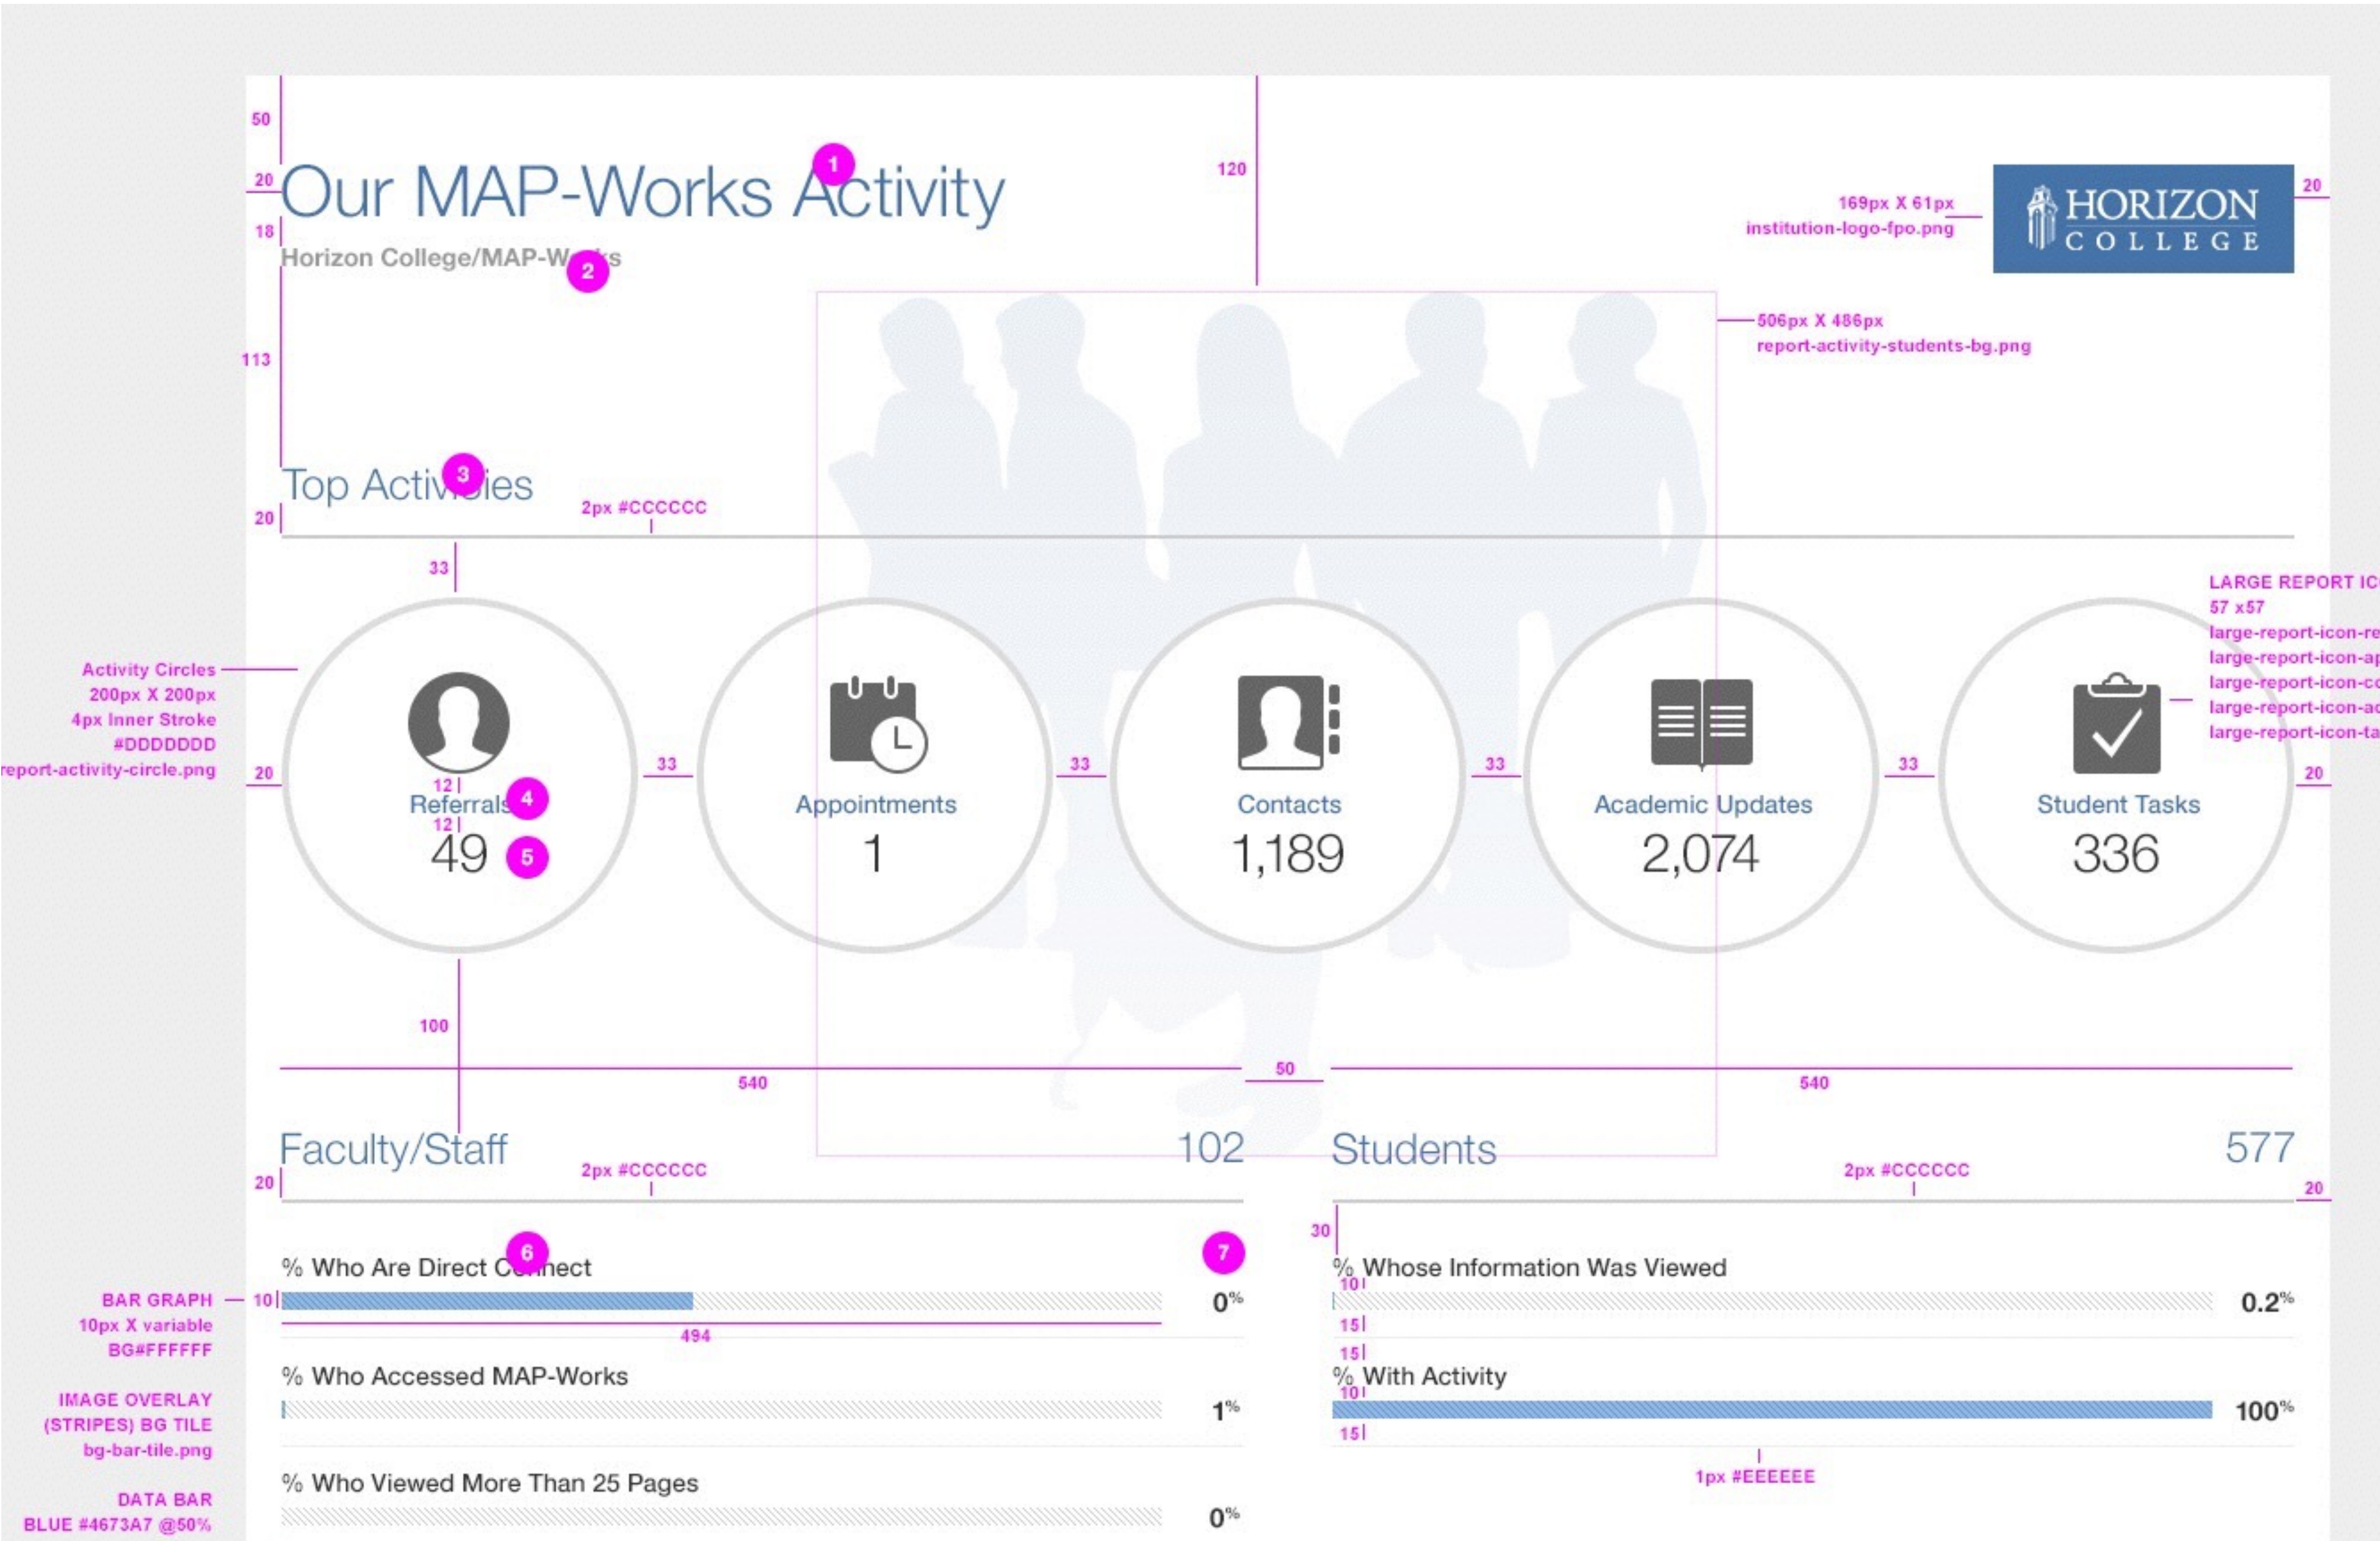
50

20

18

Our MAP-Works Activity 1

Horizon College/MAP-Works 2

120

169px X 61px
institution-logo-fpo.png

HORIZON
COLLEGE

20

506px X 486px
report-activity-students-bg.png

113

Top Activities 3

20

2px #CCCCCC

33

LARGE REPORT IC
57 x57
large-report-icon-re
large-report-icon-ap
large-report-icon-co
large-report-icon-ac
large-report-icon-ta

Activity Circles
200px X 200px
4px Inner Stroke
#DDDDDD
report-activity-circle.png

20

12

Referrals 4

12

49 5

33

Appointments
1

33

Contacts
1,189

33

Academic Updates
2,074

33

Student Tasks
336

20

100

540

50

540

Faculty/Staff

102

Students

577

20

2px #CCCCCC

2px #CCCCCC

20

6

7

30

% Who Are Direct Connect

0%

% Whose Information Was Viewed

10

0.2%

BAR GRAPH
10px X variable
BG#FFFFFF

10

494

15

15

% Who Accessed MAP-Works

1%

% With Activity

10

100%

15

IMAGE OVERLAY
(STRIPES) BG TILE
bg-bar-tile.png

1px #EEEEEE

% Who Viewed More Than 25 Pages

0%

DATA BAR
BLUE #4673A7 @50%